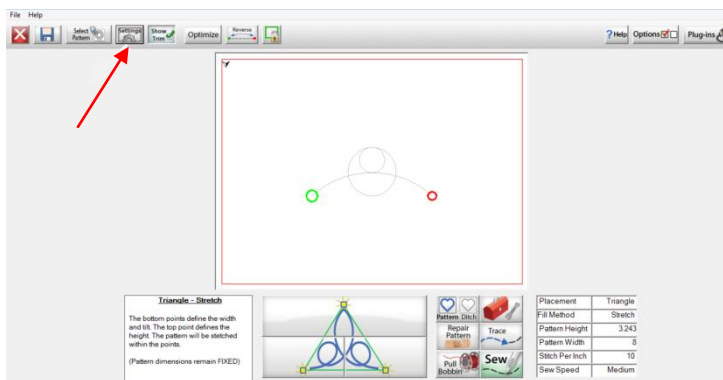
File Help

Select Pattern

Settings

Show Trim

Optimize

Reverse

?Help Options Plug-ins

Triangle - Stretch

The bottom points define the width and tilt. The top point defines the height. The pattern will be stretched within the points.

(Pattern dimensions remain FIXED)

Pattern Ditch

Repair Pattern

Trace

Pull Bobbin

Sew

| Placement | Triangle |
|---|---|
| Fill Method | Stretch |
| Pattern Height | 3.243 |
| Pattern Width | 8 |
| Stitch Per Inch | 10 |
| Sew Speed | Medium |